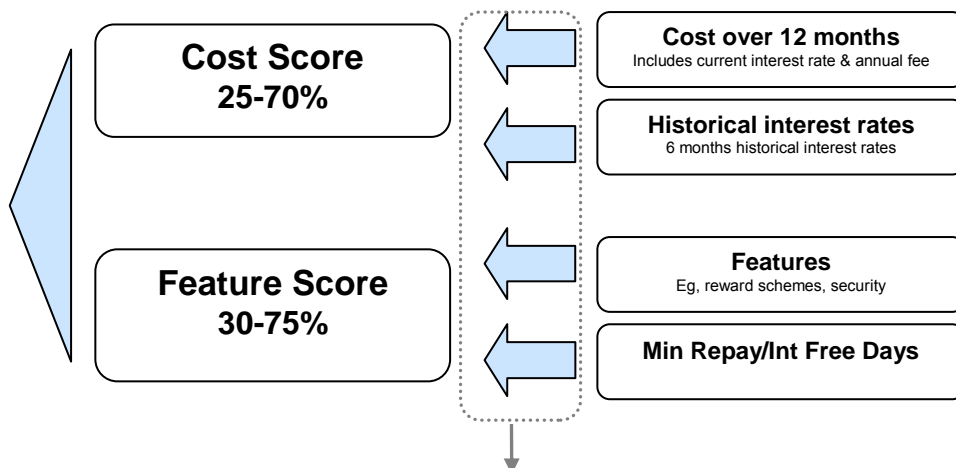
Cost Score
25-70%

Feature Score
30-75%

Cost over 12 months
Includes current interest rate & annual fee

Historical interest rates
6 months historical interest rates

Features
Eg, reward schemes, security

Min Repay/Int Free Days